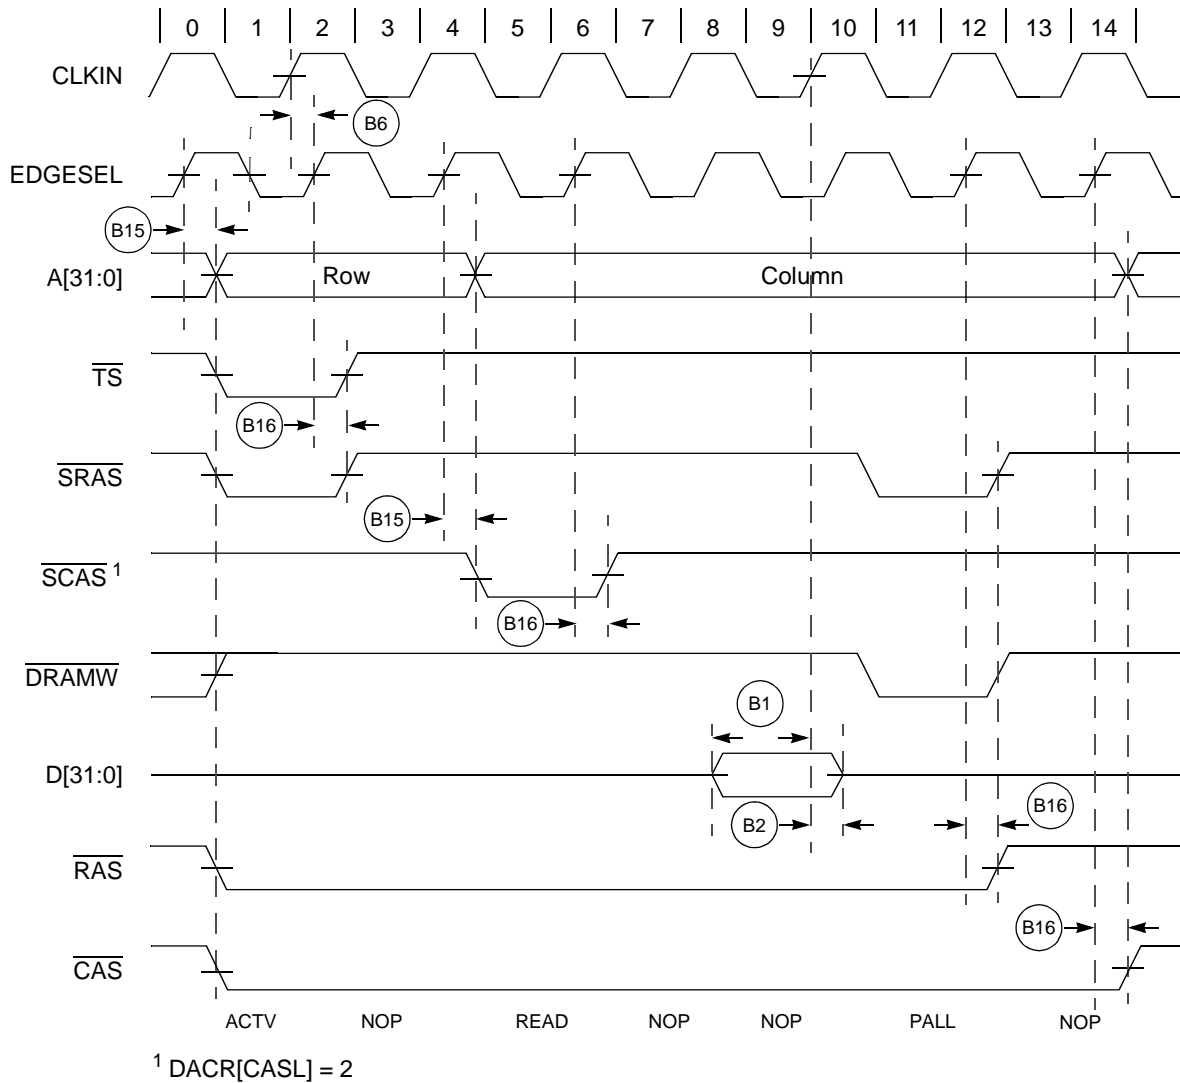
0 1 2 3 4 5 6 7 8 9 10 11 12 13 14

CLKIN

B6

EDGESEL

B15

A[31:0]

Row

Column

$\overline{TS}$

B16

$\overline{SRAS}$

B15

$\overline{SCAS}$ $^1$

B16

$\overline{DRAMW}$

B1

D[31:0]

B2

B16

$\overline{RAS}$

B16

$\overline{CAS}$

ACTV NOP READ NOP NOP PALL NOP

$^1$ DACR[CASL] = 2